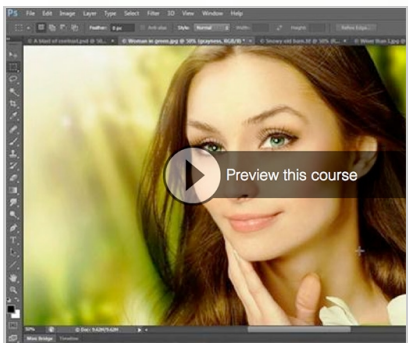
Ps File Edit Image Layer Type Select Filter 3D View Window Help

Feather: 0 px Anti-alias Style: Normal Width: Height: Refine Edge...

A island of overload.psd @ 50... Woman in green.jpg @ 50% (grayimes, RGB/8) Snowy old barn.tif @ 50% (R... Wine than Lips @

Preview this course

50% Doc: 9.42M/9.42M

Mini Bridge Timeline